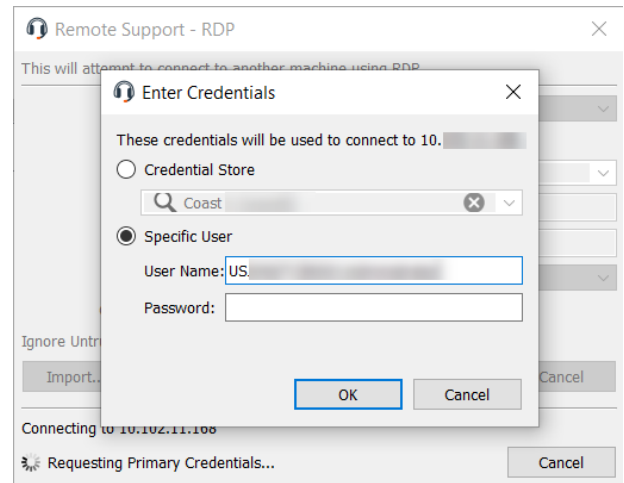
Remote Support - RDP

This will attempt to connect to another machine using RDP

Enter Credentials

These credentials will be used to connect to 10.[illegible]

Credential Store

Coast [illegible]

Specific User

User Name: US.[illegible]

Password:

OK

Cancel

Ignore Untru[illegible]

Import...

Cancel

Connecting to 10.102.11.168

Requesting Primary Credentials...

Cancel